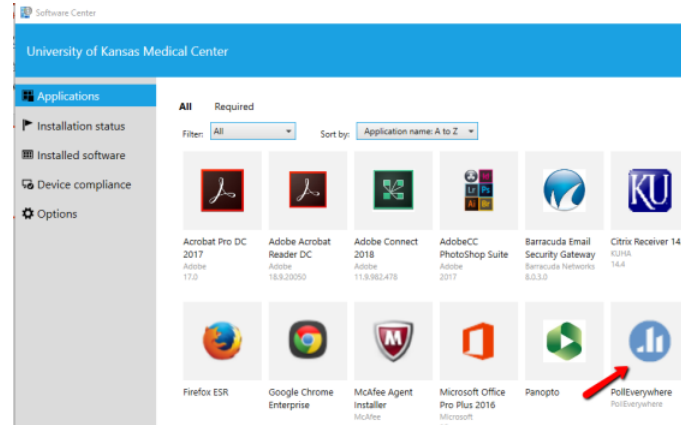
Software Center

University of Kansas Medical Center

Applications
Installation status
Installed software
Device compliance
Options

All Required

Filter: All

Sort by: Application name: A to Z

Acrobat Pro DC 2017
Adobe
17.0

Adobe Acrobat Reader DC
Adobe
18.9.20050

Adobe Connect 2018
Adobe
11.9.982.478

AdobeCC PhotoShop Suite
Adobe
2017

Barracuda Email Security Gateway
Barracuda Networks
8.0.3.0

Citrix Receiver 14
KUHA
14.4

Firefox ESR

Google Chrome Enterprise

McAfee Agent Installer
McAfee

Microsoft Office Pro Plus 2016

Panopto

PollEverywhere
PollEverywhere